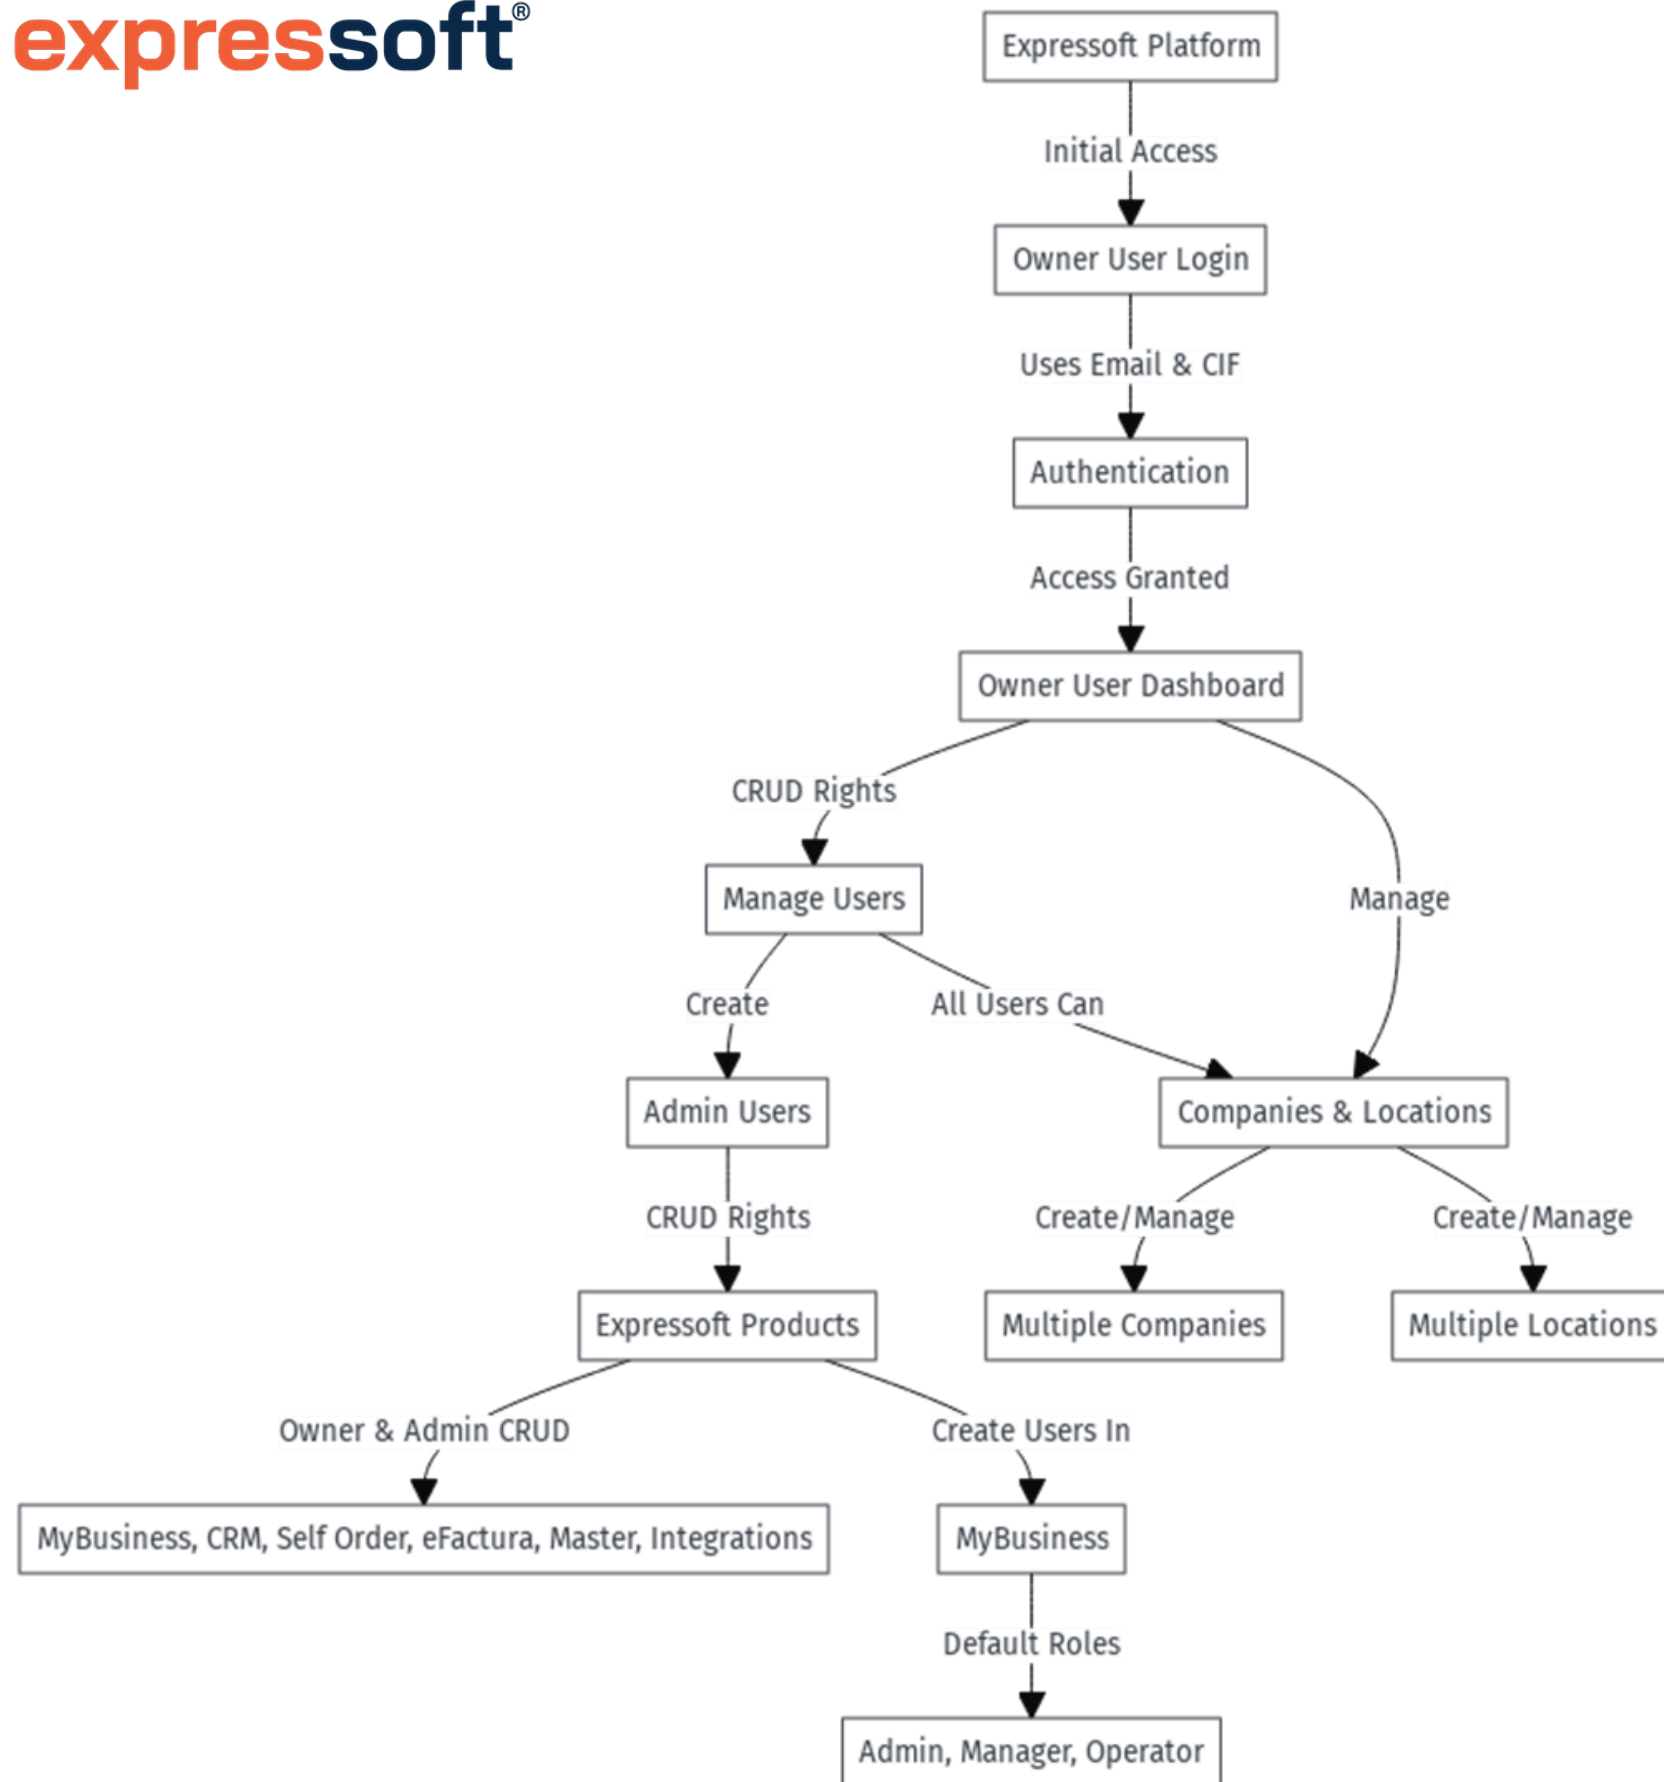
expressoft®

Expressoft Platform

Initial Access

Owner User Login

Uses Email & CIF

Authentication

Access Granted

Owner User Dashboard

CRUD Rights

Manage

Manage Users

Create

All Users Can

Admin Users

Companies & Locations

CRUD Rights

Create/Manage

Create/Manage

Expressoft Products

Multiple Companies

Multiple Locations

Owner & Admin CRUD

Create Users In

MyBusiness, CRM, Self Order, eFactura, Master, Integrations

MyBusiness

Default Roles

Admin, Manager, Operator